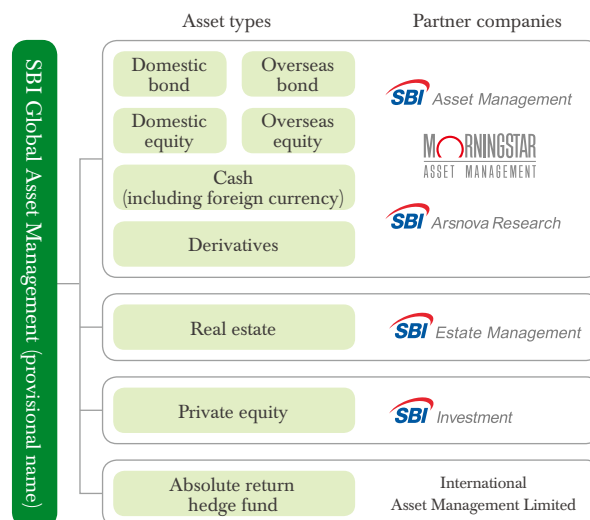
Asset types

Partner companies

SBI Global Asset Management (provisional name)

Domestic bond

Overseas bond

Domestic equity

Overseas equity

Cash (including foreign currency)

Derivatives

SBI Asset Management

MORNINGSTAR ASSET MANAGEMENT

SBI Arsnova Research

Real estate

SBI Estate Management

Private equity

SBI Investment

Absolute return hedge fund

International Asset Management Limited